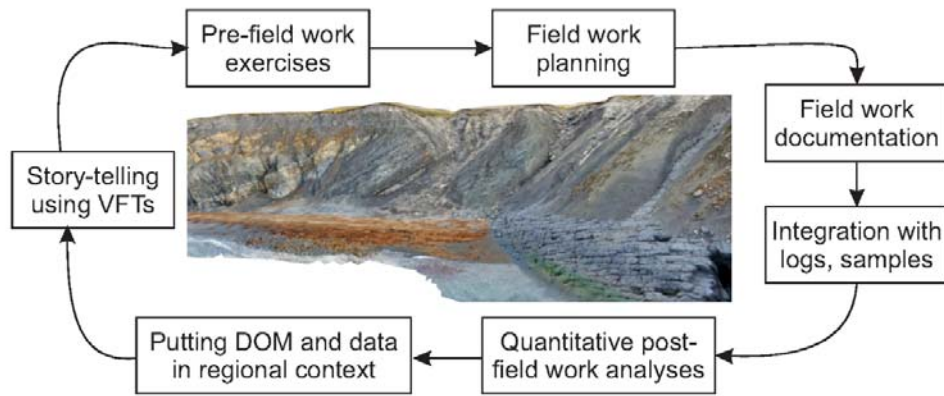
Pre-field work exercises

Field work planning

Field work documentation

Integration with logs, samples

Quantitative post-field work analyses

Putting DOM and data in regional context

Story-telling using VFTs